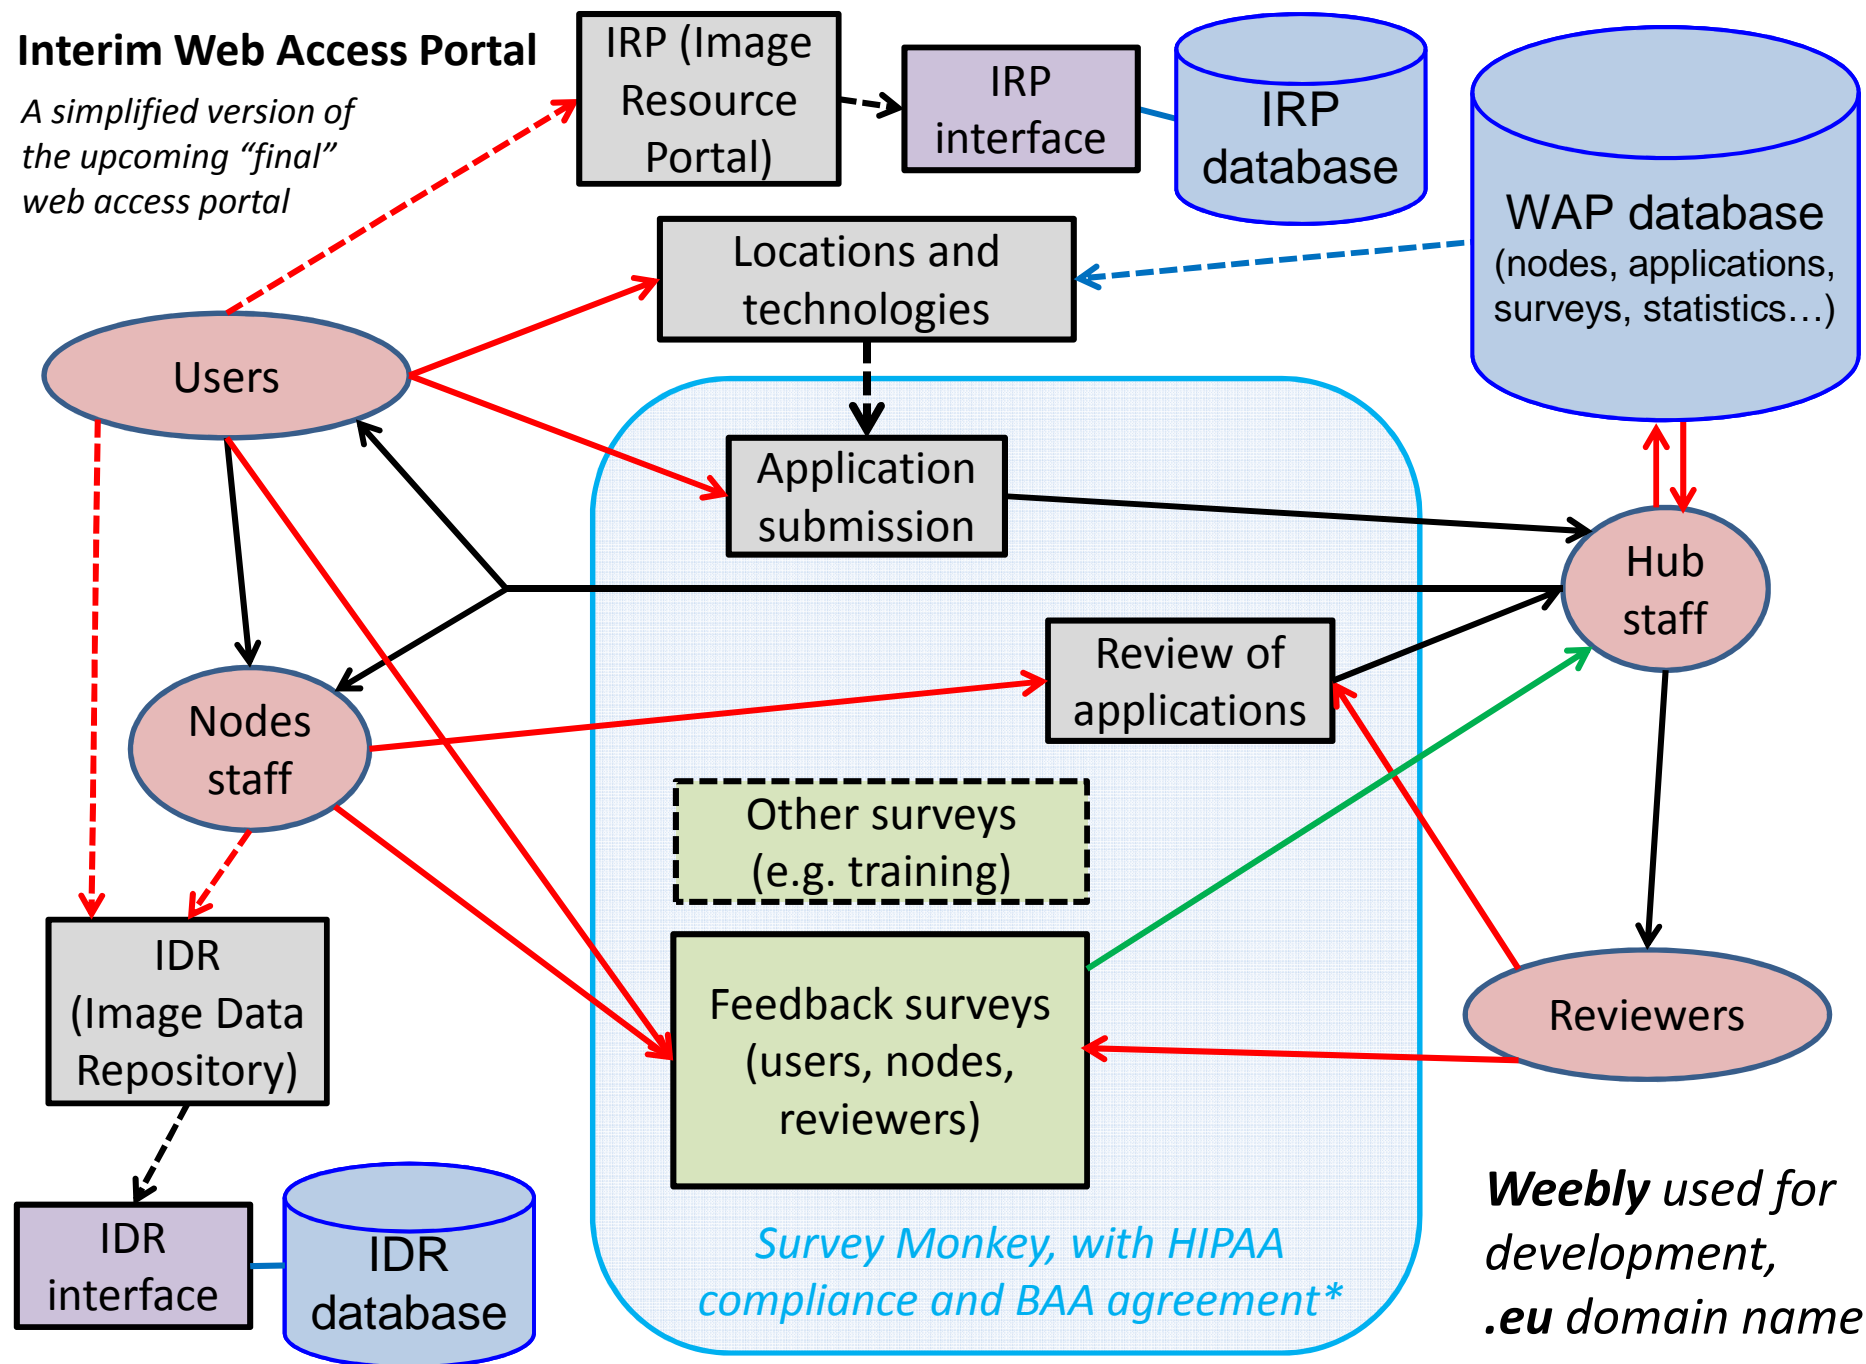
Interim Web Access Portal

A simplified version of the upcoming “final” web access portal

IRP (Image Resource Portal)

IRP interface

IRP database

WAP database (nodes, applications, surveys, statistics…)

Locations and technologies

Users

Application submission

Hub staff

Review of applications

Nodes staff

Other surveys (e.g. training)

IDR (Image Data Repository)

Feedback surveys (users, nodes, reviewers)

Reviewers

IDR interface

IDR database

Survey Monkey, with HIPAA compliance and BAA agreement*

Weebly used for development, .eu domain name